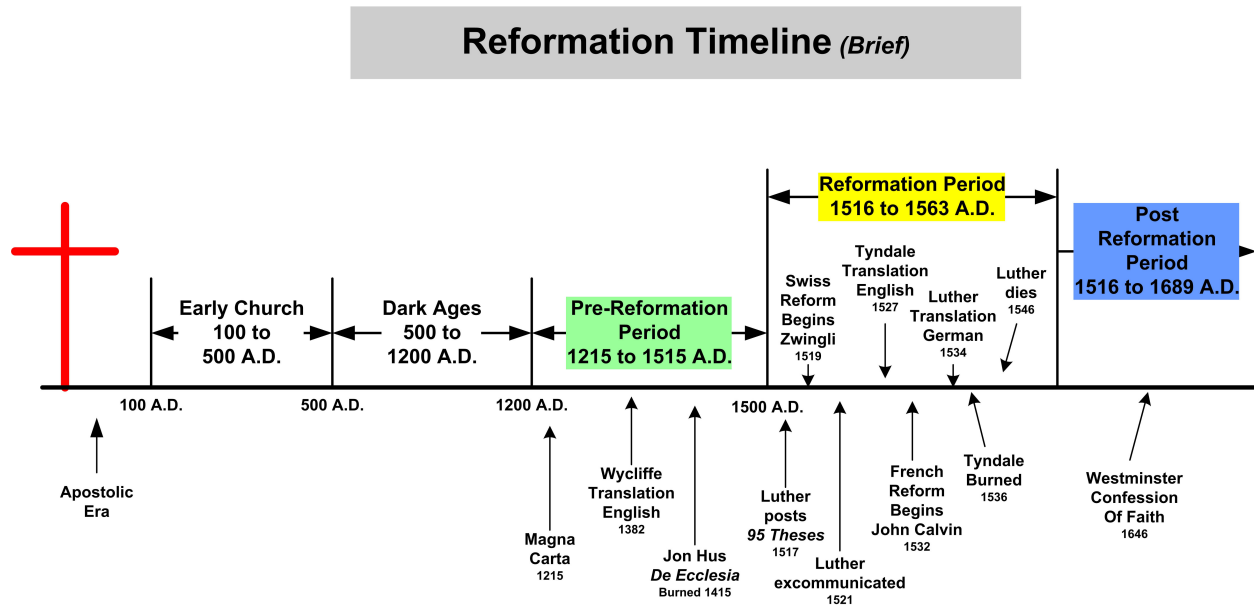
Reformation Timeline (Brief)

Reformation Period
1516 to 1563 A.D.

Post Reformation Period
1516 to 1689 A.D.

Early Church
100 to
500 A.D.

Dark Ages
500 to
1200 A.D.

Pre-Reformation Period
1215 to 1515 A.D.

Swiss Reform Begins Zwingli
1519

Tyndale Translation English
1527

Luther Translation German
1534

Luther dies
1546

100 A.D.

500 A.D.

1200 A.D.

1500 A.D.

Apostolic Era

Magna Carta
1215

Wycliffe Translation English
1382

Jon Hus
De Ecclesia
Burned 1415

Luther posts
95 Theses
1517

Luther excommunicated
1521

French Reform Begins John Calvin
1532

Tyndale Burned
1536

Westminster Confession Of Faith
1646